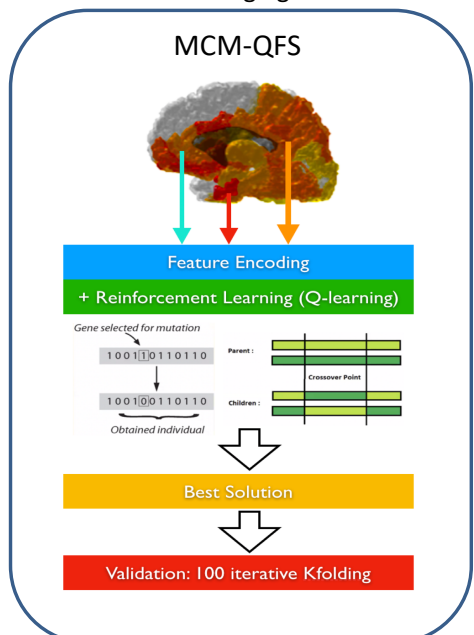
MCM-QFS

Feature Encoding

+ Reinforcement Learning (Q-learning)

Gene selected for mutation

1001[1]0110110

1001[0]0110110

Obtained individual

Parent :

Crossover Point

Children :

Best Solution

Validation: 100 iterative Kfolding